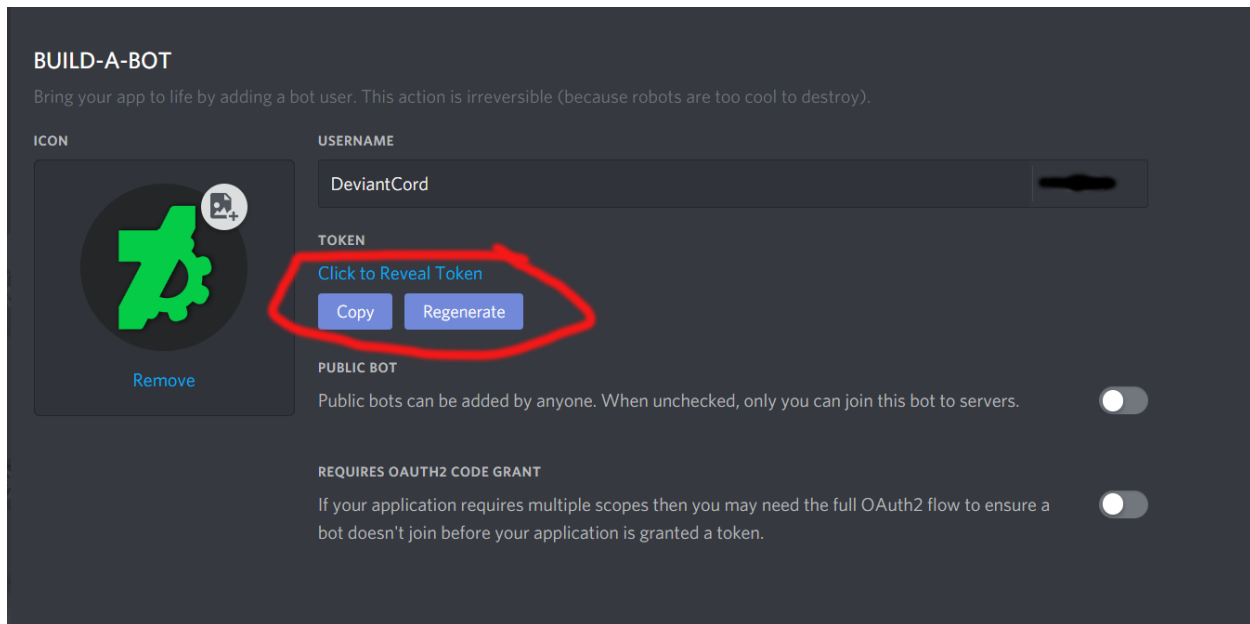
BUILD-A-BOT

Bring your app to life by adding a bot user. This action is irreversible (because robots are too cool to destroy).

ICON

Remove

USERNAME

DeviantCord

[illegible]

TOKEN

Click to Reveal Token

Copy

Regenerate

PUBLIC BOT

Public bots can be added by anyone. When unchecked, only you can join this bot to servers.

REQUIRES OAUTH2 CODE GRANT

If your application requires multiple scopes then you may need the full OAuth2 flow to ensure a bot doesn't join before your application is granted a token.